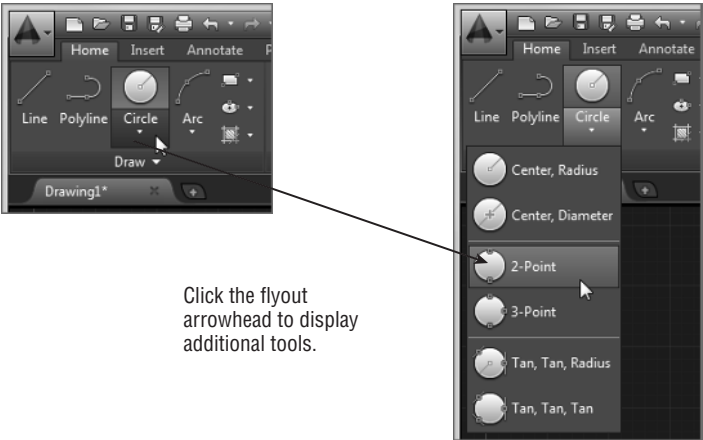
Home Insert Annotate

Line Polyline Circle Arc

Draw

Drawing1*

Home Insert Annotate

Line Polyline Circle Arc

Center, Radius

Center, Diameter

2-Point

3-Point

Tan, Tan, Radius

Tan, Tan, Tan

Click the flyout arrowhead to display additional tools.